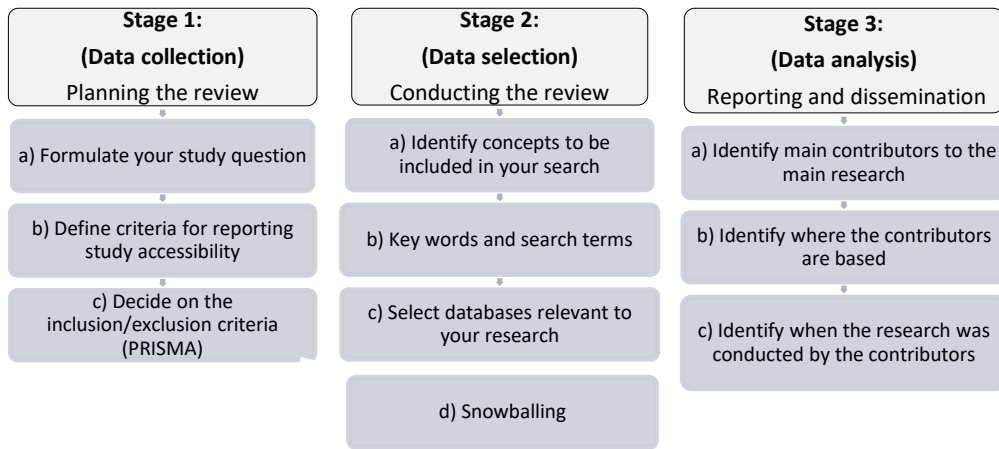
Stage 1:
(Data collection)
Planning the review

a) Formulate your study question

b) Define criteria for reporting study accessibility

c) Decide on the inclusion/exclusion criteria (PRISMA)

Stage 2:
(Data selection)
Conducting the review

a) Identify concepts to be included in your search

b) Key words and search terms

c) Select databases relevant to your research

d) Snowballing

Stage 3:
(Data analysis)
Reporting and dissemination

a) Identify main contributors to the main research

b) Identify where the contributors are based

c) Identify when the research was conducted by the contributors